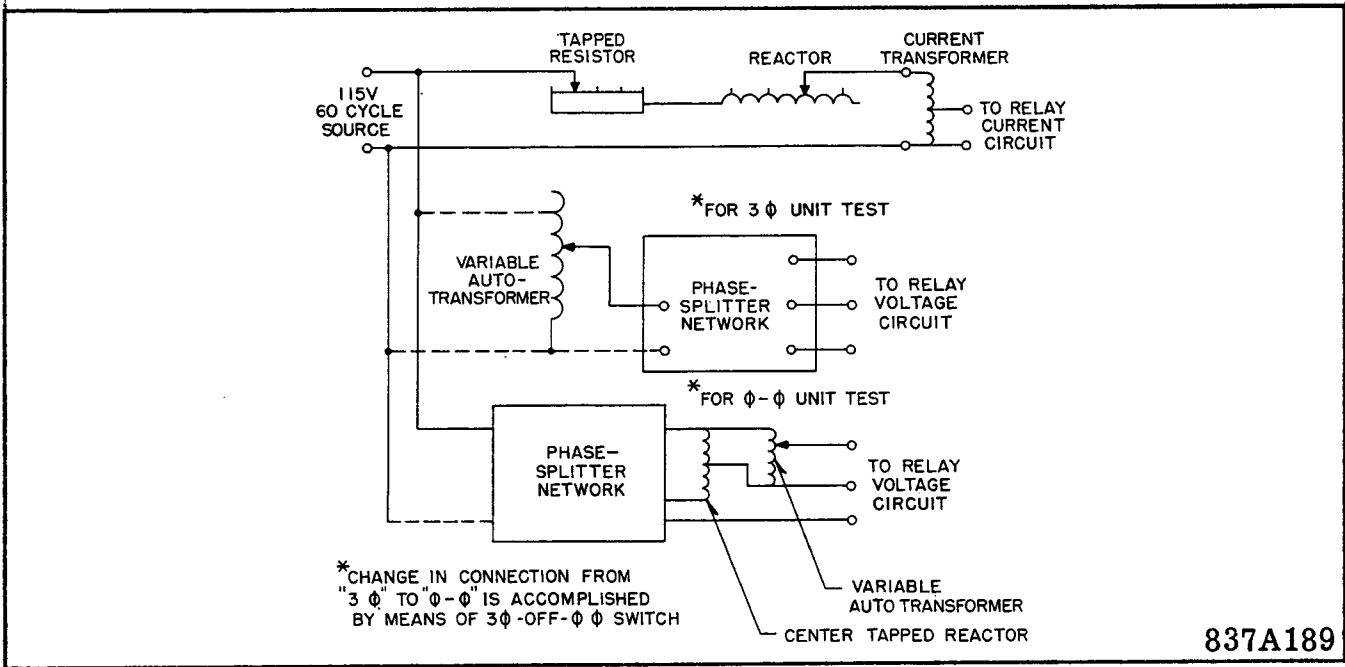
TAPPED RESISTOR

REACTOR

CURRENT TRANSFORMER

115V 60 CYCLE SOURCE

TO RELAY CURRENT CIRCUIT

*FOR 3 Φ UNIT TEST

VARIABLE AUTO-TRANSFORMER

PHASE-SPLITTER NETWORK

TO RELAY VOLTAGE CIRCUIT

*FOR Φ - Φ UNIT TEST

PHASE-SPLITTER NETWORK

TO RELAY VOLTAGE CIRCUIT

*CHANGE IN CONNECTION FROM "3 Φ" TO "Φ - Φ" IS ACCOMPLISHED BY MEANS OF 3Φ -OFF- Φ Φ SWITCH

VARIABLE AUTO TRANSFORMER

CENTER TAPPED REACTOR

837A189